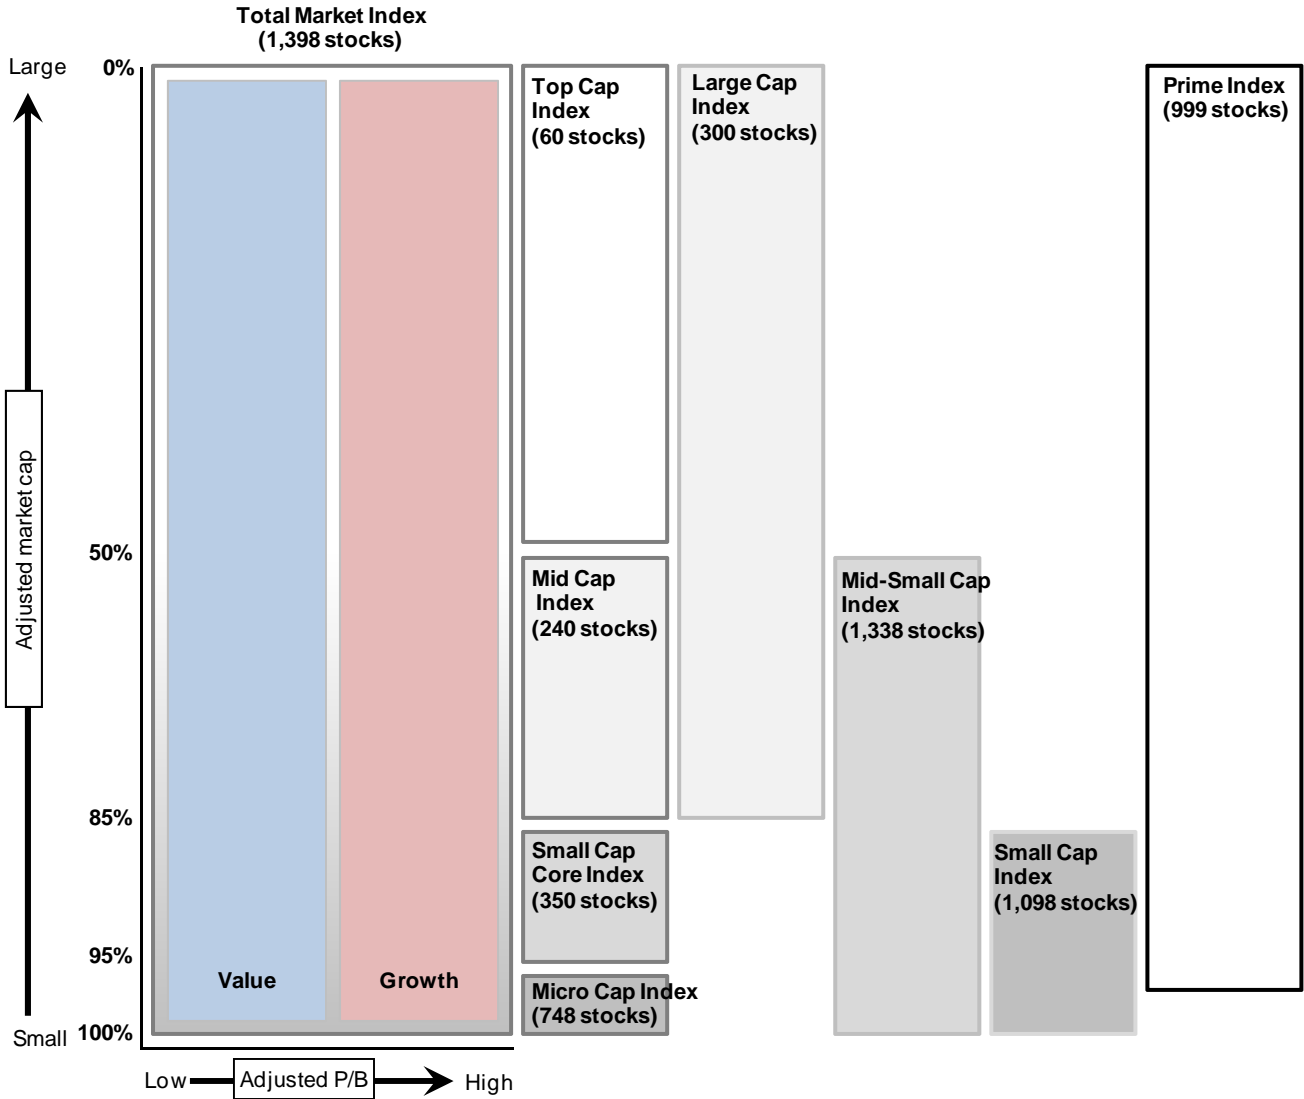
Total Market Index
(1,398 stocks)

Large

Adjusted market cap

Small

0%

50%

85%

95%

100%

Value

Growth

Low Adjusted P/B High

Top Cap Index
(60 stocks)

Mid Cap Index
(240 stocks)

Small Cap Core Index
(350 stocks)

Micro Cap Index
(748 stocks)

Large Cap Index
(300 stocks)

Mid-Small Cap Index
(1,338 stocks)

Small Cap Index
(1,098 stocks)

Prime Index
(999 stocks)